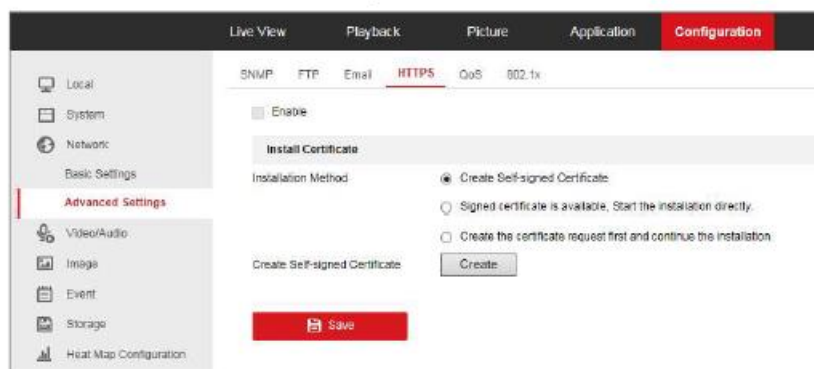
Live View Playback Picture Application Configuration

Local
System
Network
Basic Settings
Advanced Settings
Video/Audio
Image
Event
Storage
Heat Map Configuration

SNMP FTP Email HTTPS QoS 802.1x

Enable

Install Certificate

Installation Method
Create Self-signed Certificate
Signed certificate is available, Start the installation directly.
Create the certificate request first and continue the installation

Create Self-signed Certificate
Create

Save